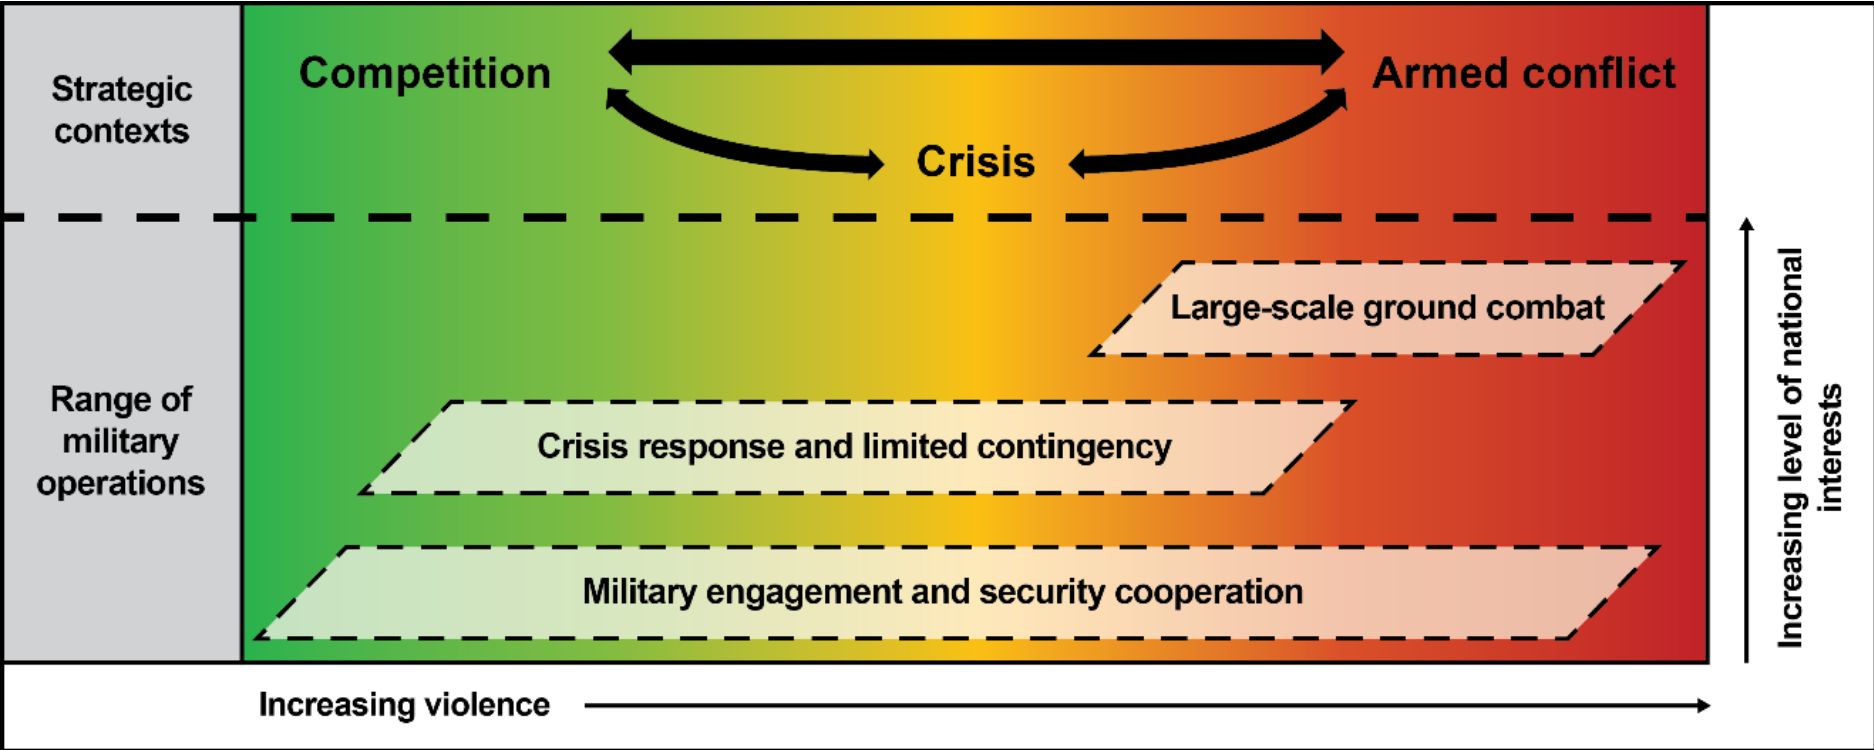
Strategic contexts

Competition

Armed conflict

Crisis

Range of military operations

Large-scale ground combat

Crisis response and limited contingency

Military engagement and security cooperation

Increasing level of national interests

Increasing violence